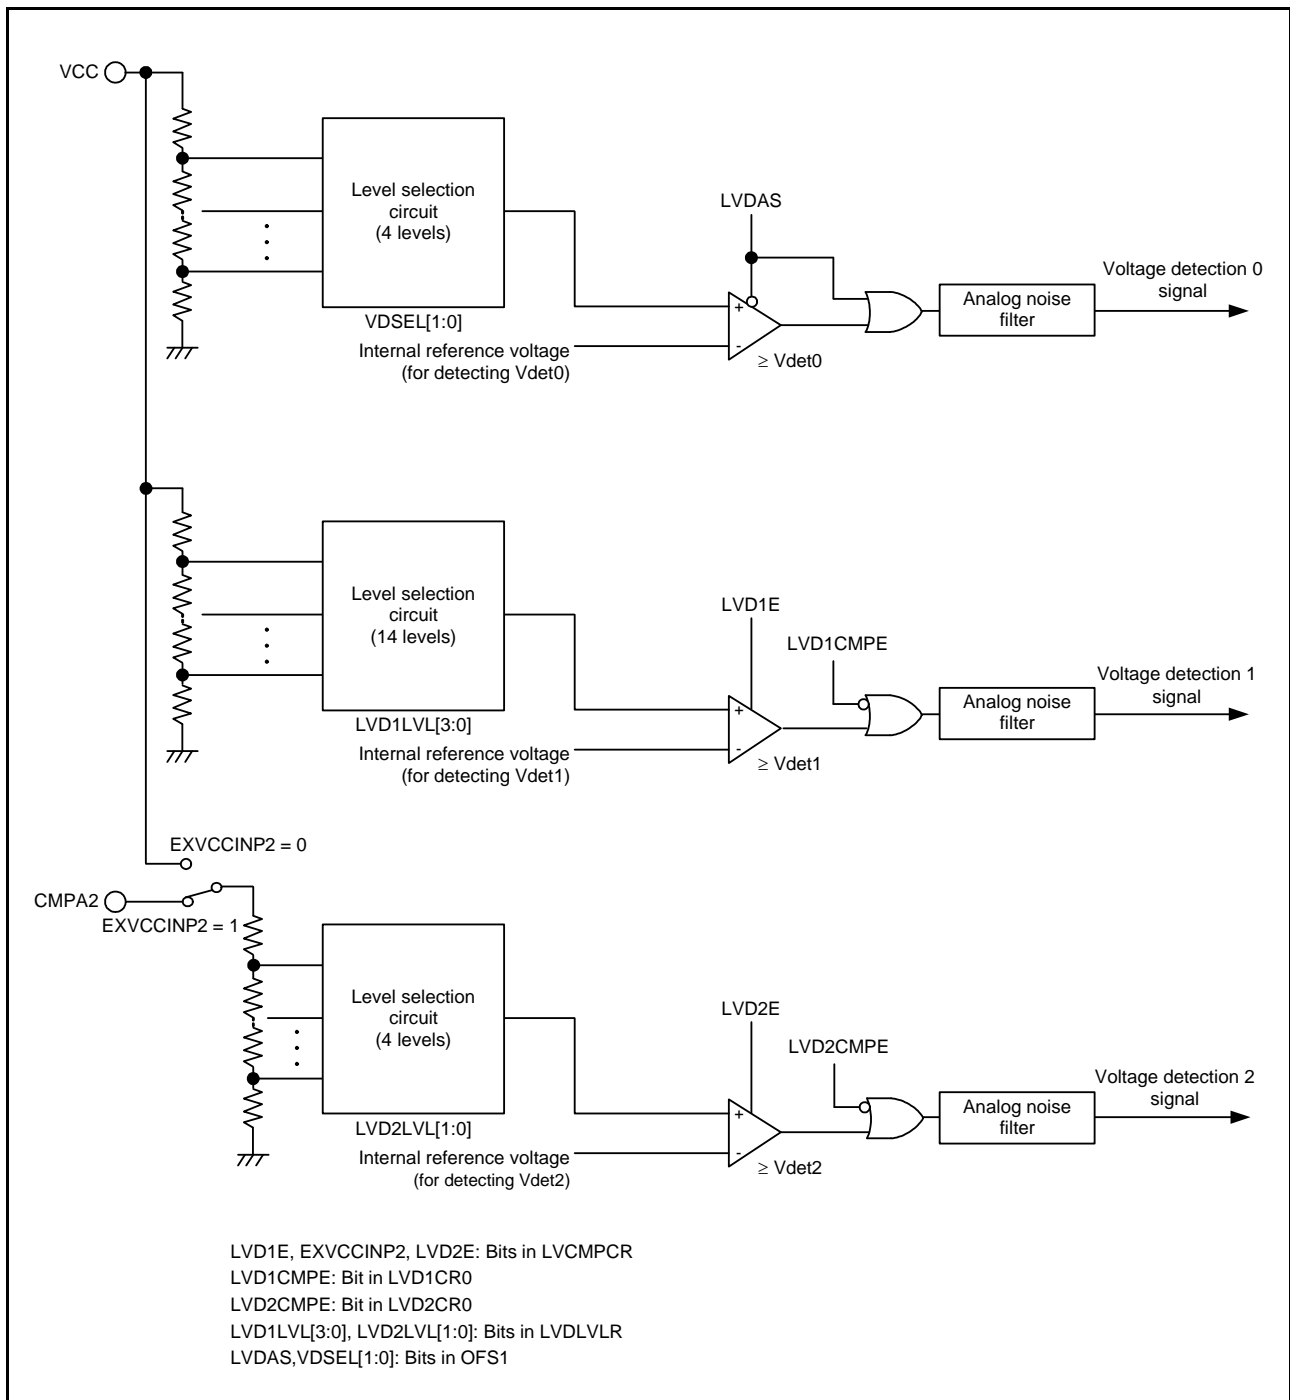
VCC

Level selection circuit (4 levels)

VDSEL[1:0]

LVDAS

+
-

≥ Vdet0

Internal reference voltage (for detecting Vdet0)

Analog noise filter

Voltage detection 0 signal

Level selection circuit (14 levels)

LVD1LVL[3:0]

LVD1E

LVD1CMPE

+
-

≥ Vdet1

Internal reference voltage (for detecting Vdet1)

Analog noise filter

Voltage detection 1 signal

EXVCCINP2 = 0

CMPA2

EXVCCINP2 = 1

Level selection circuit (4 levels)

LVD2LVL[1:0]

LVD2E

LVD2CMPE

+
-

≥ Vdet2

Internal reference voltage (for detecting Vdet2)

Analog noise filter

Voltage detection 2 signal

LVD1E, EXVCCINP2, LVD2E: Bits in LVCMPCR
LVD1CMPE: Bit in LVD1CR0
LVD2CMPE: Bit in LVD2CR0
LVD1LVL[3:0], LVD2LVL[1:0]: Bits in LVDLVLR
LVDAS,VDSEL[1:0]: Bits in OFS1